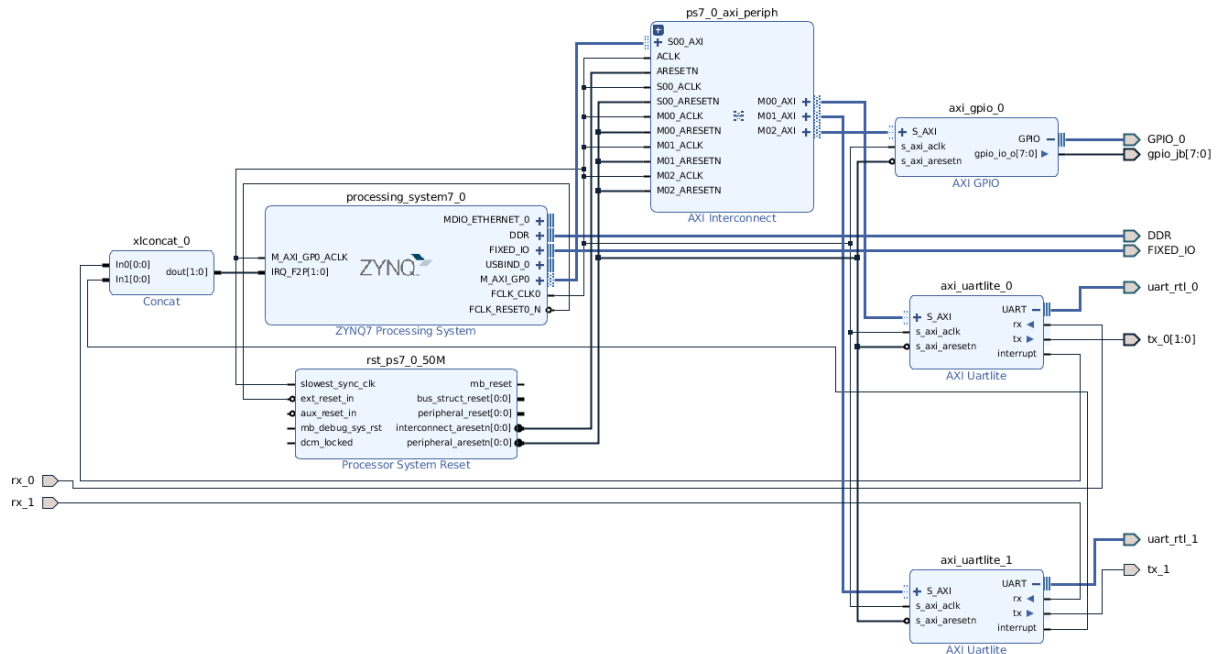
ps7_0_axi_periph

S00_AXI
ACLK
ARESETN
S00_ACLK
S00_ARESETN
M00_ACLK
M00_ARESETN
M01_ACLK
M01_ARESETN
M02_ACLK
M02_ARESETN
M00_AXI
M01_AXI
M02_AXI
AXI Interconnect

axi_gpio_0
S_AXI
s_axi_aclk
s_axi_aresetn
GPIO
gpio_io_o[7:0]
AXI GPIO

GPIO_0
gpio_jb[7:0]

processing_system7_0
M_AXI_GP0_ACLK
IRQ_F2P[1:0]
ZYNQ
MDIO_ETHERNET_0
DDR
FIXED_IO
USBIND_0
M_AXI_GP0
FCLK_CLK0
FCLK_RESET0_N
ZYNQ7 Processing System

DDR
FIXED_IO

xlconcat_0
In0[0:0]
In1[0:0]
dout[1:0]
Concat

axi_uartlite_0
S_AXI
s_axi_aclk
s_axi_aresetn
UART
rx
tx
interrupt
AXI Uartlite

uart_rtl_0
tx_0[1:0]

rst_ps7_0_50M
slowest_sync_clk
ext_reset_in
aux_reset_in
mb_debug_sys_rst
dcm_locked
mb_reset
bus_struct_reset[0:0]
peripheral_reset[0:0]
interconnect_aresetn[0:0]
peripheral_aresetn[0:0]
Processor System Reset

rx_0
rx_1

axi_uartlite_1
S_AXI
s_axi_aclk
s_axi_aresetn
UART
rx
tx
interrupt
AXI Uartlite

uart_rtl_1
tx_1